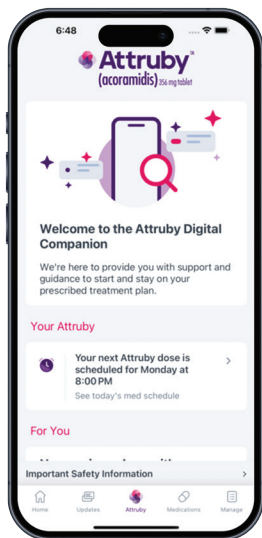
6:48

Attruby™ (acoramidis) 356 mg tablet

Welcome to the Attruby Digital Companion

We're here to provide you with support and guidance to start and stay on your prescribed treatment plan.

Your Attruby

Your next Attruby dose is scheduled for Monday at 8:00PM

See today's med schedule

For You

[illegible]

Important Safety Information

Home Updates Attruby Medications Manage